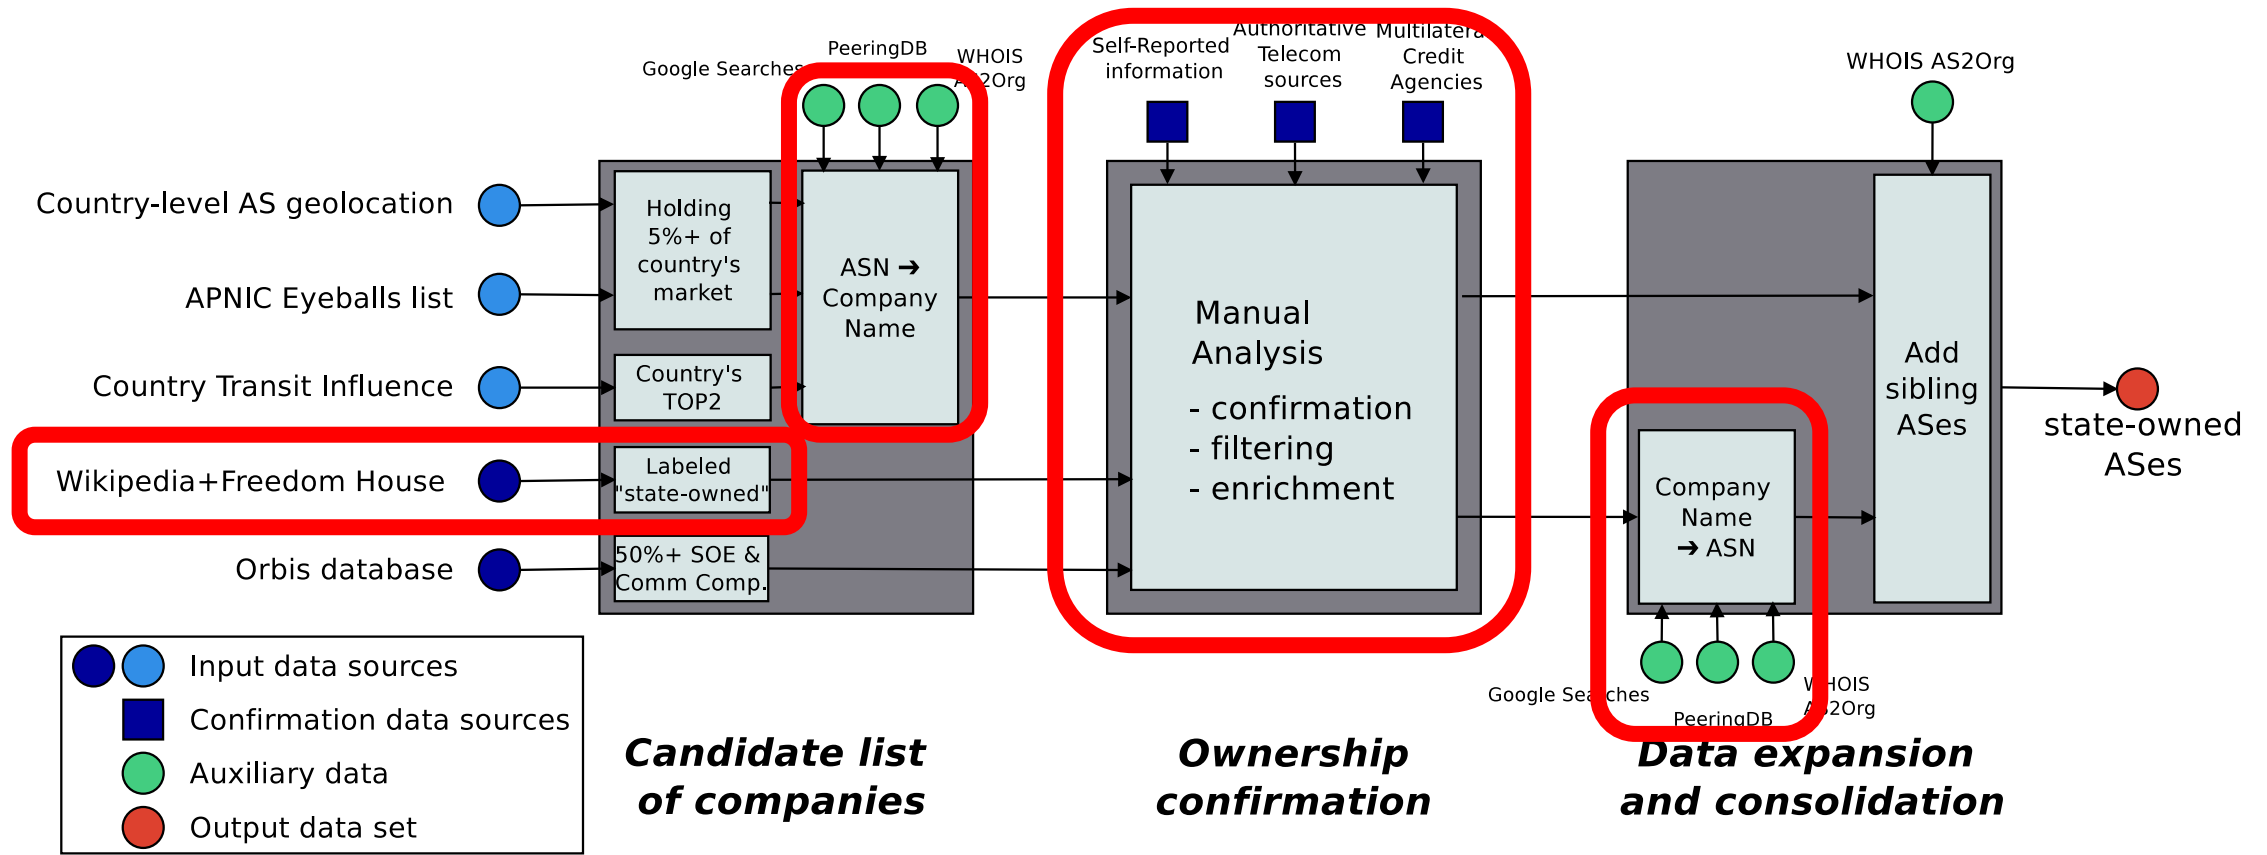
Google Searches PeeringDB WHOIS AS2Org

Self-Reported information

Authoritative Telecom sources

Multilatera Credit Agencies

WHOIS AS2Org

Country-level AS geolocation

APNIC Eyeballs list

Country Transit Influence

Wikipedia+Freedom House

Orbis database

Holding 5%+ of country's market

Country's TOP2

Labeled "state-owned"

50%+ SOE & Comm Comp.

ASN ➔ Company Name

Manual Analysis
- confirmation
- filtering
- enrichment

Company Name ➔ ASN

Add sibling ASes

state-owned ASes

Google Searches PeeringDB WHOIS AS2Org

Input data sources
Confirmation data sources
Auxiliary data
Output data set

Candidate list of companies

Ownership confirmation

Data expansion and consolidation